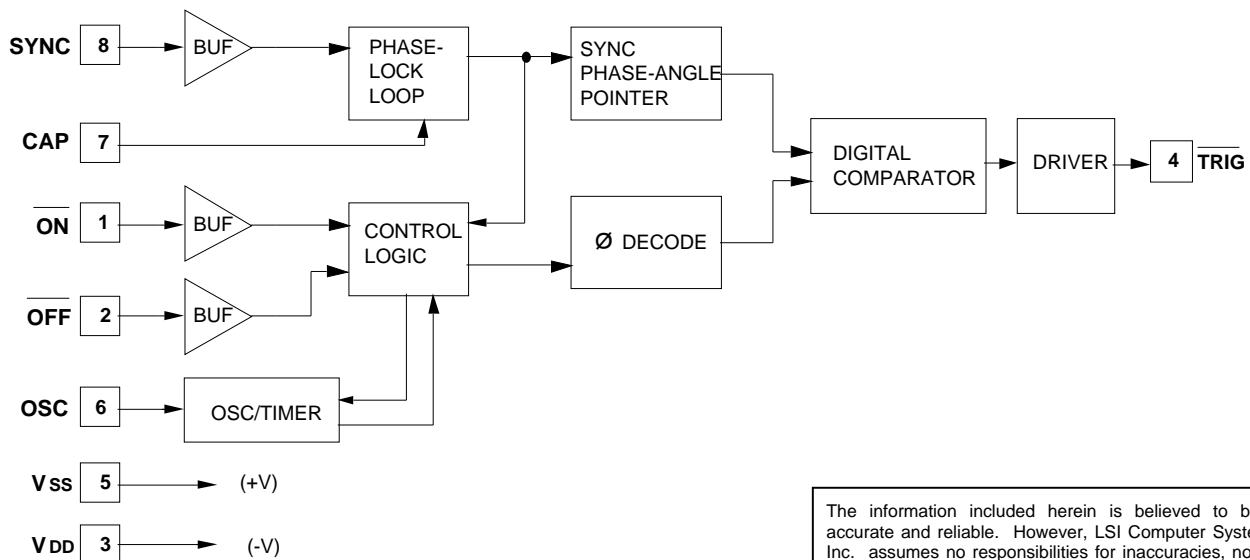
SYNC 8 BUF PHASE-LOCK LOOP SYNC PHASE-ANGLE POINTER

CAP 7

DIGITAL COMPARATOR DRIVER 4 $\overline{\text{TRIG}}$

$\overline{\text{ON}}$ 1 BUF CONTROL LOGIC Ø DECODE

$\overline{\text{OFF}}$ 2 BUF

OSC 6 OSC/TIMER

V SS 5 (+V)

V DD 3 (-V)

The information included herein is believed to b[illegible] accurate and reliable. However, LSI Computer Syste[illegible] Inc. assumes no responsibilities for inaccuracies, no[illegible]